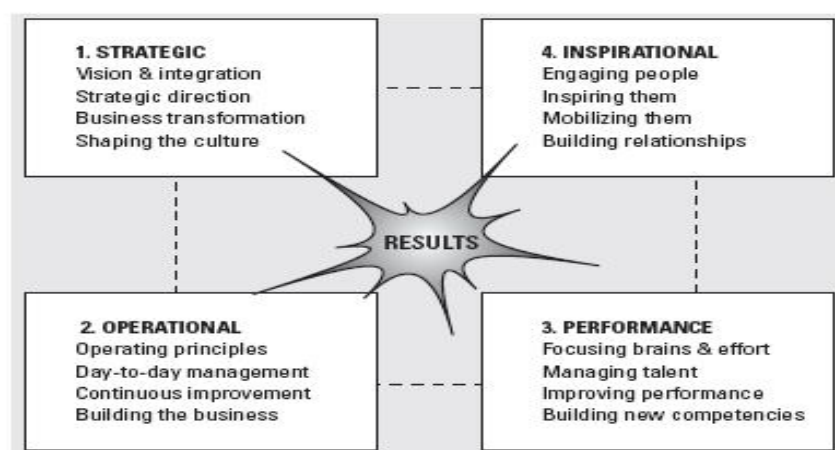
1. STRATEGIC
Vision & integration
Strategic direction
Business transformation
Shaping the culture

4. INSPIRATIONAL
Engaging people
Inspiring them
Mobilizing them
Building relationships

RESULTS

2. OPERATIONAL
Operating principles
Day-to-day management
Continuous improvement
Building the business

3. PERFORMANCE
Focusing brains & effort
Managing talent
Improving performance
Building new competencies